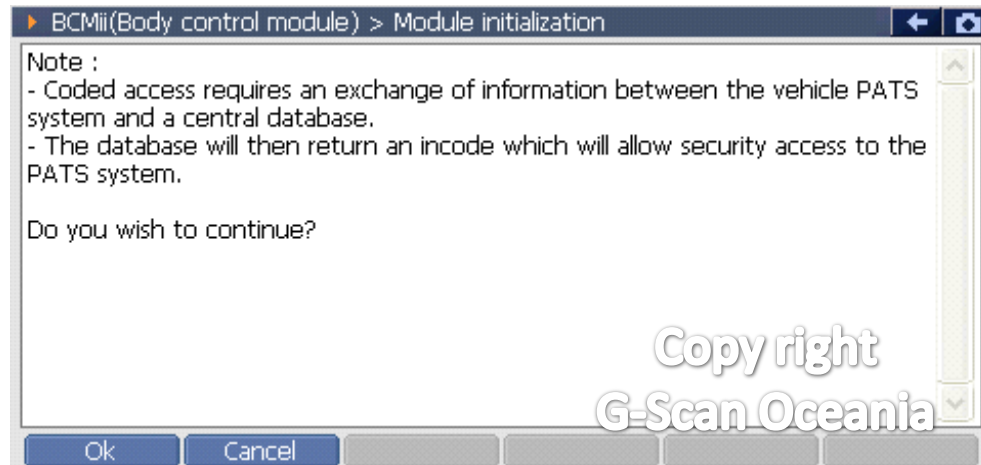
BCMii(Body control module) > Module initialization

Note :
- Coded access requires an exchange of information between the vehicle PATS system and a central database.
- The database will then return an incode which will allow security access to the PATS system.

Do you wish to continue?

Copy right
G-Scan Oceania

Ok
Cancel